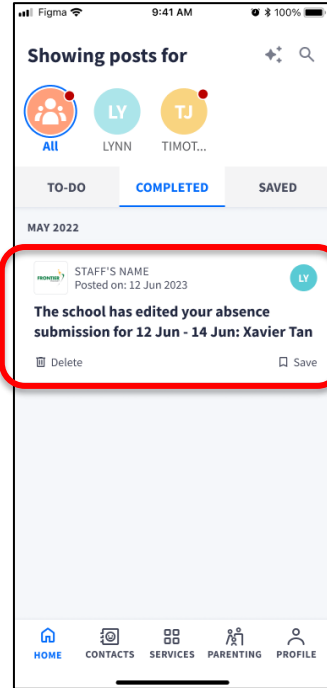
Figma 9:41 AM 100%

Showing posts for

All LY LYNN TJ TIMOT...

TO-DO COMPLETED SAVED

MAY 2022

FRONTIER
STAFF'S NAME
Posted on: 12 Jun 2023
LY

The school has edited your absence submission for 12 Jun - 14 Jun: Xavier Tan

Delete Save

HOME CONTACTS SERVICES PARENTING PROFILE